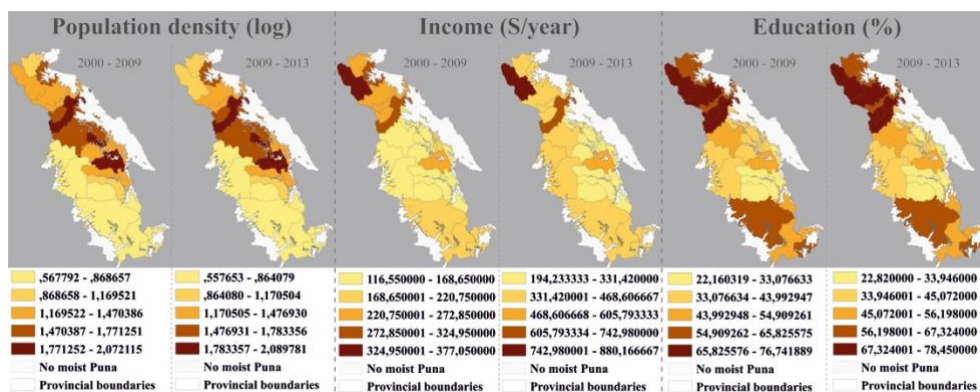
Population density (log)

2000 - 2009

2009 - 2013

,567792 - ,868657
,868658 - 1,169521
1,169522 - 1,470386
1,470387 - 1,771251
1,771252 - 2,072115
No moist Puna
Provincial boundaries

,557653 - ,864079
,864080 - 1,170504
1,170505 - 1,476930
1,476931 - 1,783356
1,783357 - 2,089781
No moist Puna
Provincial boundaries

Income (S/year)

2000 - 2009

2009 - 2013

116,550000 - 168,650000
168,650001 - 220,750000
220,750001 - 272,850000
272,850001 - 324,950000
324,950001 - 377,050000
No moist Puna
Provincial boundaries

194,233333 - 331,420000
331,420001 - 468,606667
468,606668 - 605,793333
605,793334 - 742,980000
742,980001 - 880,166667
No moist Puna
Provincial boundaries

Education (%)

2000 - 2009

2009 - 2013

22,160319 - 33,076633
33,076634 - 43,992947
43,992948 - 54,909261
54,909262 - 65,825575
65,825576 - 76,741889
No moist Puna
Provincial boundaries

22,820000 - 33,946000
33,946001 - 45,072000
45,072001 - 56,198000
56,198001 - 67,324000
67,324001 - 78,450000
No moist Puna
Provincial boundaries